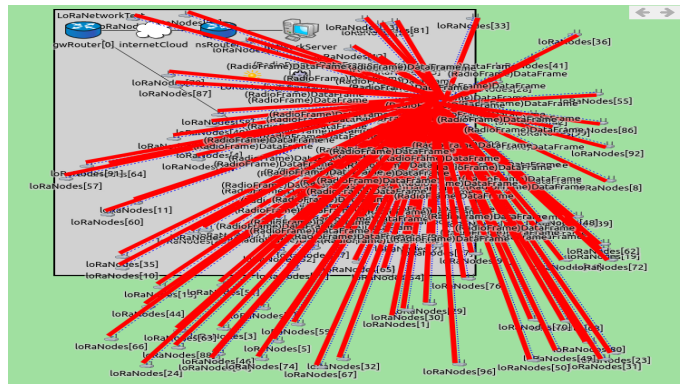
LoRaNetworkTe
loRaNodes[
gwRouter[0]
internetCloud
nsRouter
networkServer
loRaNodes[81]
loRaNodes[33]
loRaNodes[36]
loRaNodes[41]
(RadioFrame)DataFrame
loRaNodes[87]
loRaNodes[55]
loRaNodes[86]
loRaNodes[92]
loRaNodes[57]
loRaNodes[64]
loRaNodes[8]
loRaNodes[11]
loRaNodes[60]
loRaNodes[48]
loRaNodes[39]
loRaNodes[62]
loRaNodes[75]
loRaNodes[72]
loRaNodes[35]
loRaNodes[10]
loRaNodes[65]
loRaNodes[76]
loRaNodes[15]
loRaNodes[44]
loRaNodes[30]
loRaNodes[1]
loRaNodes[59]
loRaNodes[63]
loRaNodes[3]
loRaNodes[66]
loRaNodes[5]
loRaNodes[88]
loRaNodes[46]
loRaNodes[74]
loRaNodes[32]
loRaNodes[24]
loRaNodes[67]
loRaNodes[96]
loRaNodes[50]
loRaNodes[70]
loRaNodes[49]
loRaNodes[89]
loRaNodes[23]
loRaNodes[31]